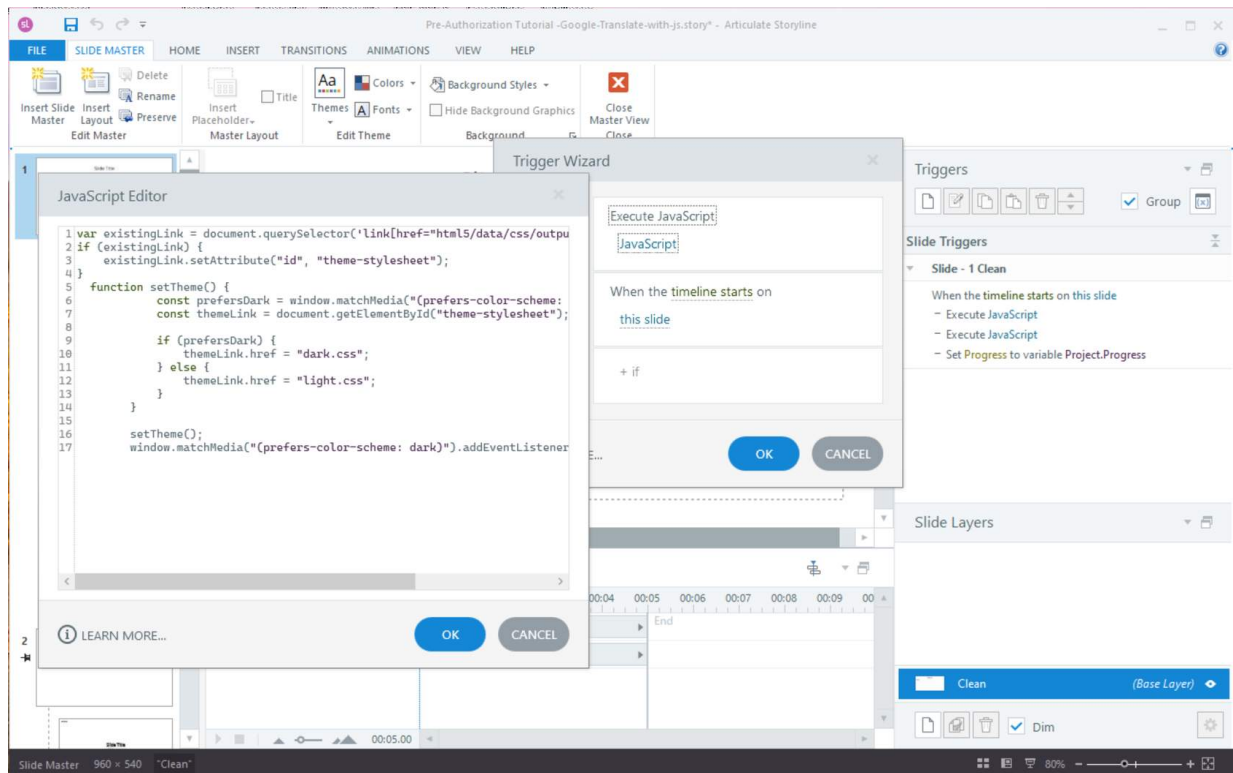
Pre-Authorization Tutorial -Google-Translate-with-js.story* - Articulate Storyline

FILE SLIDE MASTER HOME INSERT TRANSITIONS ANIMATIONS VIEW HELP

Insert Slide Master Insert Layout Delete Rename Preserve Edit Master
Insert Placeholder Title Master Layout
Themes Colors Fonts Edit Theme
Background Styles Hide Background Graphics Background
Close Master View Close

JavaScript Editor

```
1 var existingLink = document.querySelector('link[href="html5/data/css/outpu
2 if (existingLink) {
3     existingLink.setAttribute("id", "theme-stylesheet");
4 }
5   function setTheme() {
6           const prefersDark = window.matchMedia("(prefers-color-scheme:
7           const themeLink = document.getElementById("theme-stylesheet");
8
9           if (prefersDark) {
10              themeLink.href = "dark.css";
11          } else {
12              themeLink.href = "light.css";
13          }
14      }
15
16      setTheme();
17      window.matchMedia("(prefers-color-scheme: dark)").addEventListener
```

LEARN MORE... OK CANCEL

Trigger Wizard

Execute JavaScript
JavaScript
When the timeline starts on
this slide
+ if
OK CANCEL

00:04 00:05 00:06 00:07 00:08 00:09 00
End
00:05.00

Triggers
Group
Slide Triggers
Slide - 1 Clean
When the timeline starts on this slide
- Execute JavaScript
- Execute JavaScript
- Set Progress to variable Project.Progress

Slide Layers
Clean (Base Layer)
Dim

Slide Master 960 × 540 "Clean" 80%